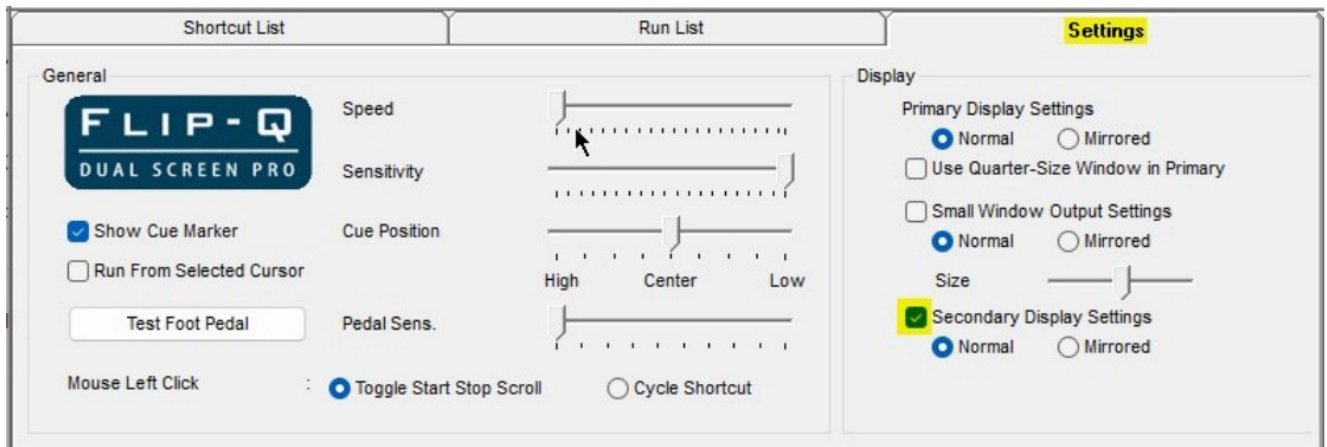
Shortcut List | Run List | Settings

General

FLIP-Q
DUAL SCREEN PRO

Speed

Sensitivity

Show Cue Marker

Cue Position

Run From Selected Cursor

High Center Low

Test Foot Pedal

Pedal Sens.

Mouse Left Click : Toggle Start Stop Scroll Cycle Shortcut

Display

Primary Display Settings
Normal Mirrored
Use Quarter-Size Window in Primary

Small Window Output Settings
Normal Mirrored
Size

Secondary Display Settings
Normal Mirrored